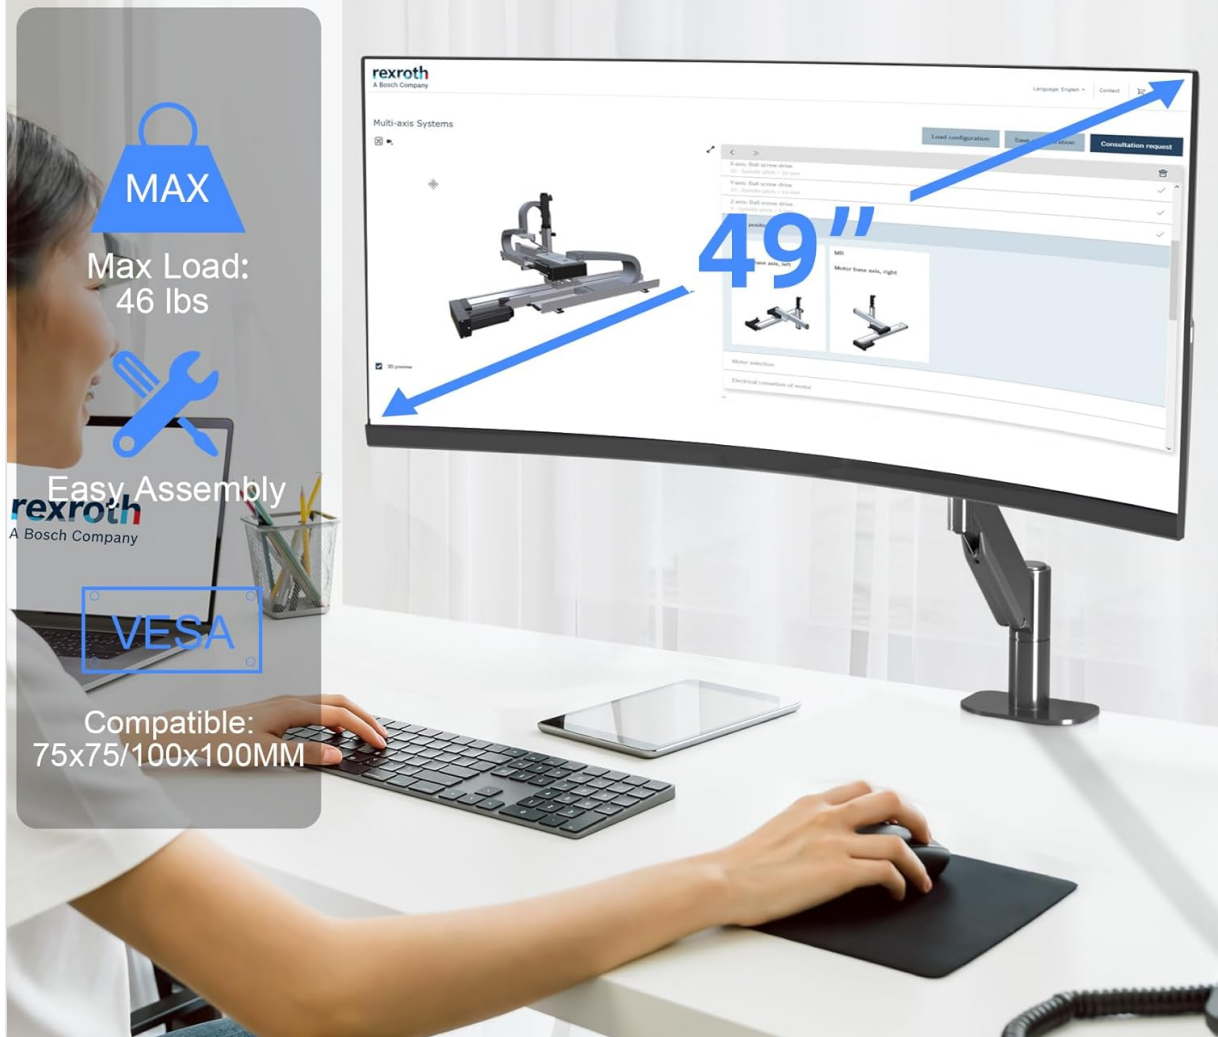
MAX

Max Load:
46 lbs

Easy Assembly

VESA

Compatible:
75x75/100x100MM

rexroth
A Bosch Company

rexroth
A Bosch Company

Language: English

Contact

Multi-axis Systems

Load configuration

Save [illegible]

Consultation request

49"

X-axis: Ball screw drive

Y-axis: Ball screw drive

Z-axis: Ball screw drive

Motor base axis, right

3D preview

Motor selection

Electrical connection of motor